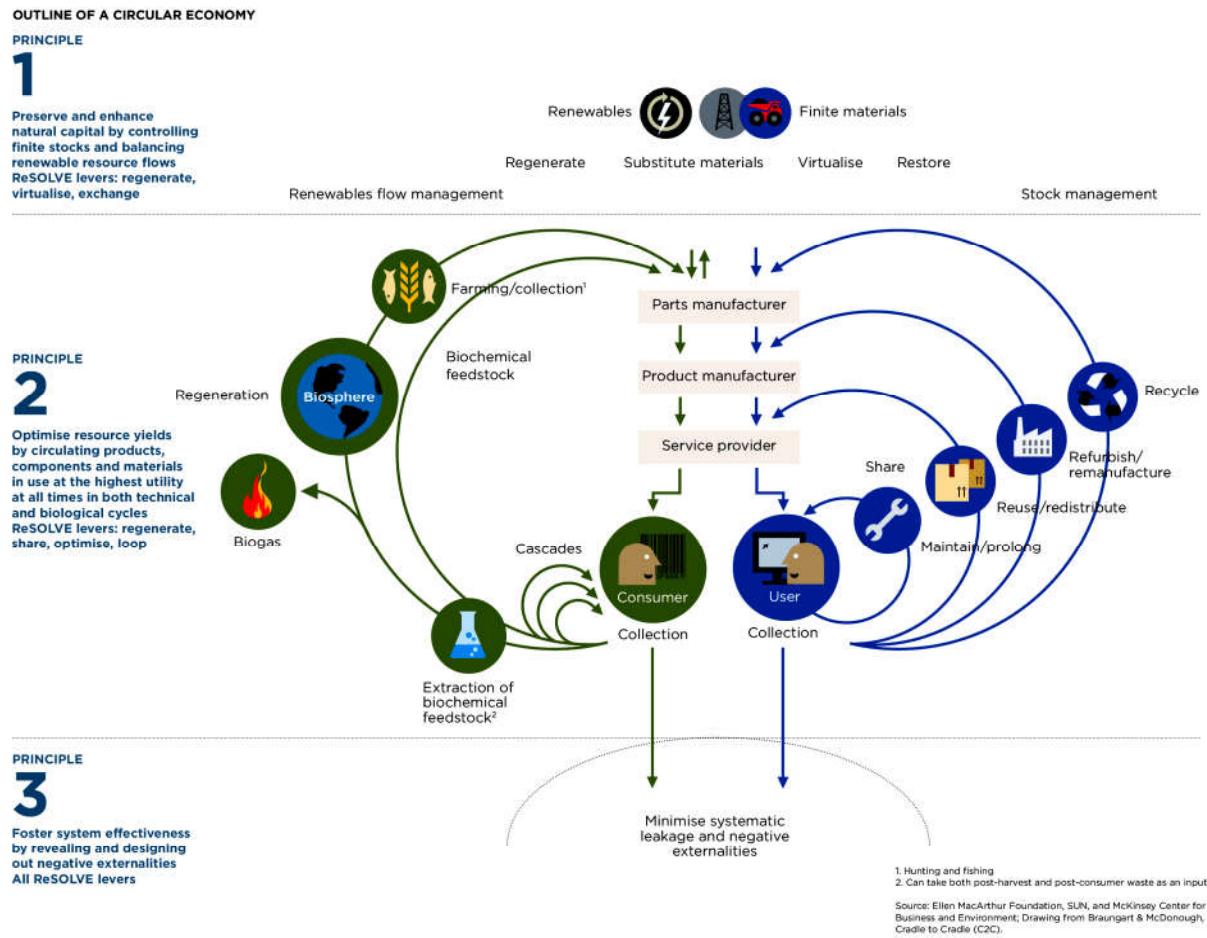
OUTLINE OF A CIRCULAR ECONOMY

PRINCIPLE

1

Preserve and enhance natural capital by controlling finite stocks and balancing renewable resource flows
ReSOLVE levers: regenerate, virtualise, exchange

Renewables

Finite materials

Regenerate

Substitute materials

Virtualise

Restore

Renewables flow management

Stock management

Farming/collection$^1$

Parts manufacturer

Biochemical feedstock

Product manufacturer

Recycle

PRINCIPLE

2

Optimise resource yields by circulating products, components and materials in use at the highest utility at all times in both technical and biological cycles
ReSOLVE levers: regenerate, share, optimise, loop

Regeneration

Biosphere

Service provider

Refurbish/remanufacture

Share

Reuse/redistribute

Biogas

Cascades

Maintain/prolong

Consumer

User

Collection

Collection

Extraction of biochemical feedstock$^2$

PRINCIPLE

3

Foster system effectiveness by revealing and designing out negative externalities
All ReSOLVE levers

Minimise systematic leakage and negative externalities

1. Hunting and fishing
2. Can take both post-harvest and post-consumer waste as an input

Source: Ellen MacArthur Foundation, SUN, and McKinsey Center for Business and Environment; Drawing from Braungart & McDonough, Cradle to Cradle (C2C).